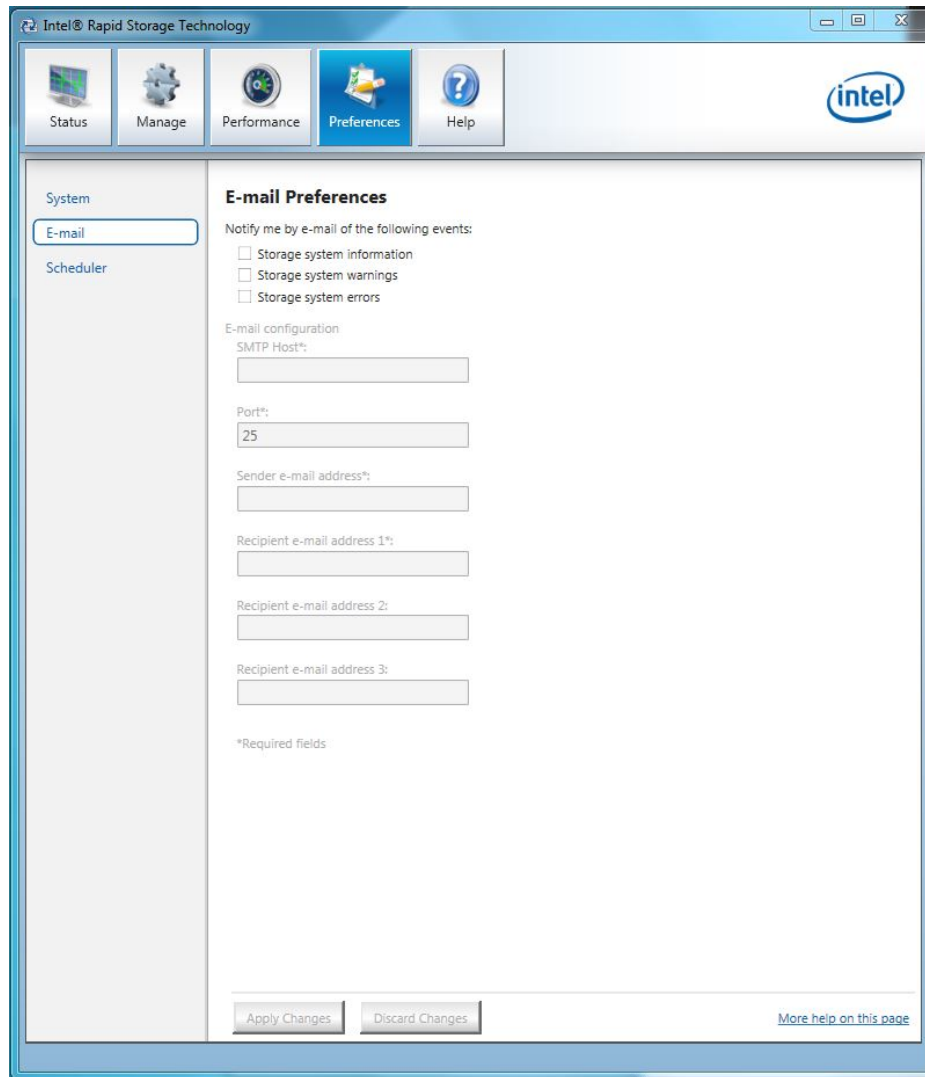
Intel® Rapid Storage Technology

Status
Manage
Performance
Preferences
Help

intel

System
E-mail
Scheduler

E-mail Preferences

Notify me by e-mail of the following events:
Storage system information
Storage system warnings
Storage system errors

E-mail configuration
SMTP Host*:

Port*:
25

Sender e-mail address*:

Recipient e-mail address 1*:

Recipient e-mail address 2:

Recipient e-mail address 3:

*Required fields

Apply Changes
Discard Changes
More help on this page